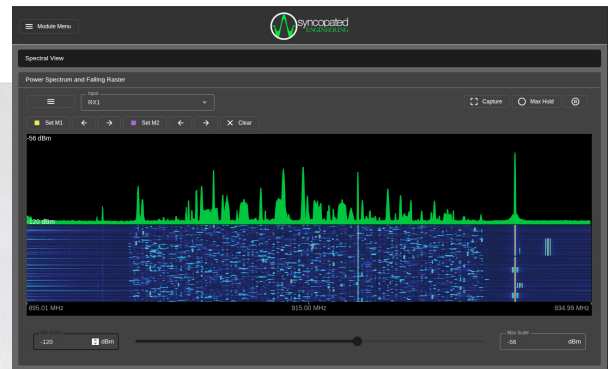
Module Menu

syncopated ENGINEERING

Spectral View

Power Spectrum and Falling Raster

Input
RX1

Capture

Max Hold

Set M1

Set M2

Clear

-56 dBm

-120 dBm

895.01 MHz

915.00 MHz

934.99 MHz

Min Scale
-120
dBm

Max Scale
-56
dBm